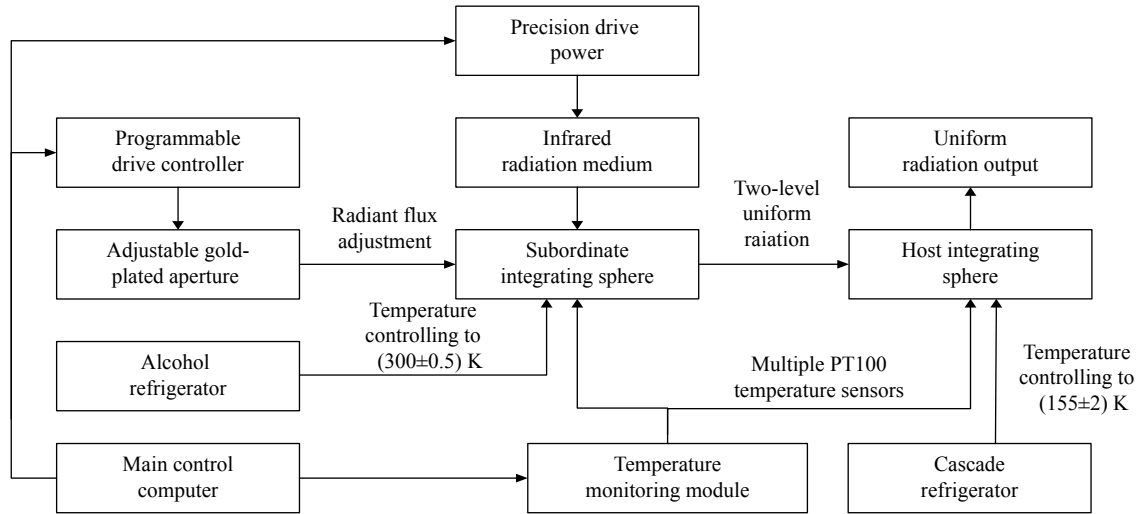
Precision drive power

Programmable drive controller

Infrared radiation medium

Uniform radiation output

Radiant flux adjustment

Two-level uniform raiation

Adjustable gold-plated aperture

Subordinate integrating sphere

Host integrating sphere

Temperature controlling to (300±0.5) K

Alcohol refrigerator

Multiple PT100 temperature sensors

Temperature controlling to (155±2) K

Main control computer

Temperature monitoring module

Cascade refrigerator